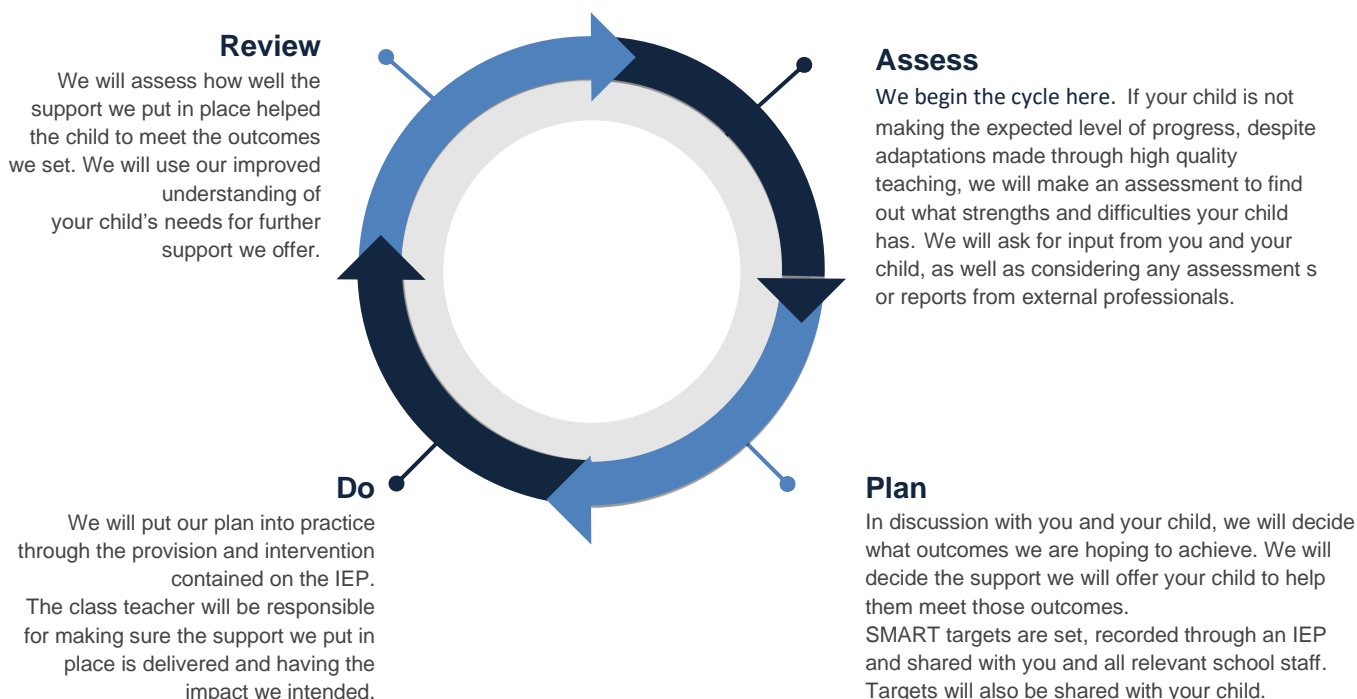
Review

We will assess how well the support we put in place helped the child to meet the outcomes we set. We will use our improved understanding of your child's needs for further support we offer.

Assess

We begin the cycle here. If your child is not making the expected level of progress, despite adaptations made through high quality teaching, we will make an assessment to find out what strengths and difficulties your child has. We will ask for input from you and your child, as well as considering any assessment s or reports from external professionals.

Do

We will put our plan into practice through the provision and intervention contained on the IEP.
The class teacher will be responsible for making sure the support we put in place is delivered and having the impact we intended.

Plan

In discussion with you and your child, we will decide what outcomes we are hoping to achieve. We will decide the support we will offer your child to help them meet those outcomes.
SMART targets are set, recorded through an IEP and shared with you and all relevant school staff. Targets will also be shared with your child.